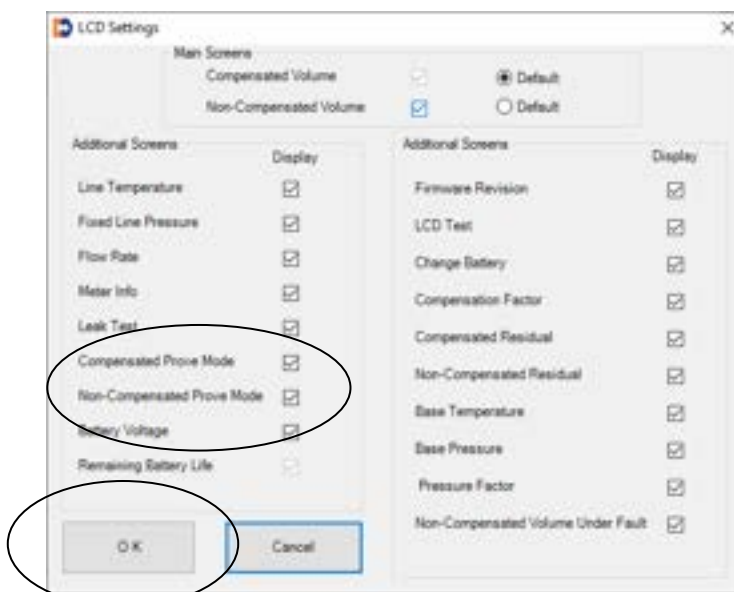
LCD Settings

Main Screens
Compensated Volume ☐ ◉ Default
Non-Compensated Volume ☑ ○ Default

Additional Screens
Display
Line Temperature ☑
Fixed Line Pressure ☑
Flow Rate ☑
Meter Info ☑
Leak Test ☑
Compensated Prove Mode ☑
Non-Compensated Prove Mode ☑
Battery Voltage ☑
Remaining Battery Life ☐

Additional Screens
Display
Firmware Revision ☑
LCD Test ☑
Change Battery ☑
Compensation Factor ☑
Compensated Residual ☑
Non-Compensated Residual ☑
Base Temperature ☑
Base Pressure ☑
Pressure Factor ☑
Non-Compensated Volume Under Fault ☑

OK
Cancel